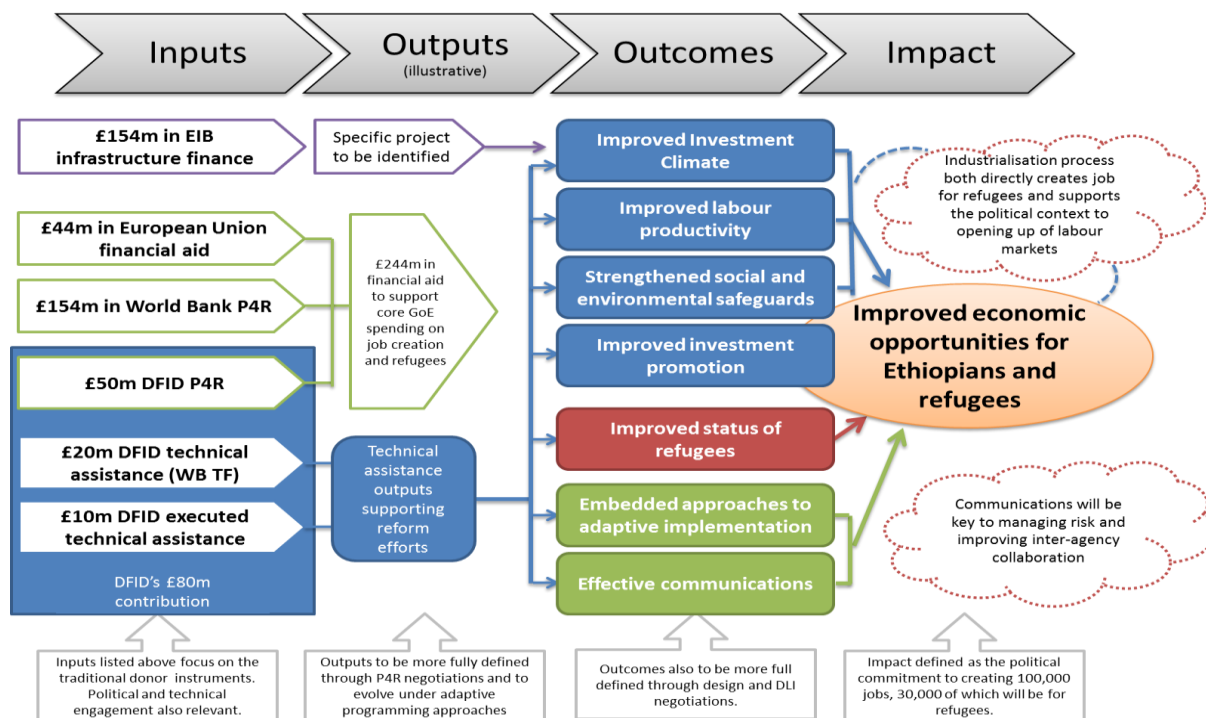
Inputs

Outputs (illustrative)

Outcomes

Impact

£154m in EIB infrastructure finance

Specific project to be identified

£44m in European Union financial aid

£154m in World Bank P4R

£50m DFID P4R

£244m in financial aid to support core GoE spending on job creation and refugees

£20m DFID technical assistance (WB TF)

£10m DFID executed technical assistance

DFID's £80m contribution

Technical assistance outputs supporting reform efforts

Improved Investment Climate

Improved labour productivity

Strengthened social and environmental safeguards

Improved investment promotion

Improved status of refugees

Embedded approaches to adaptive implementation

Effective communications

Industrialisation process both directly creates job for refugees and supports the political context to opening up of labour markets

Improved economic opportunities for Ethiopians and refugees

Communications will be key to managing risk and improving inter-agency collaboration

Inputs listed above focus on the traditional donor instruments. Political and technical engagement also relevant.

Outputs to be more fully defined through P4R negotiations and to evolve under adaptive programming approaches

Outcomes also to be more full defined through design and DLI negotiations.

Impact defined as the political commitment to creating 100,000 jobs, 30,000 of which will be for refugees.